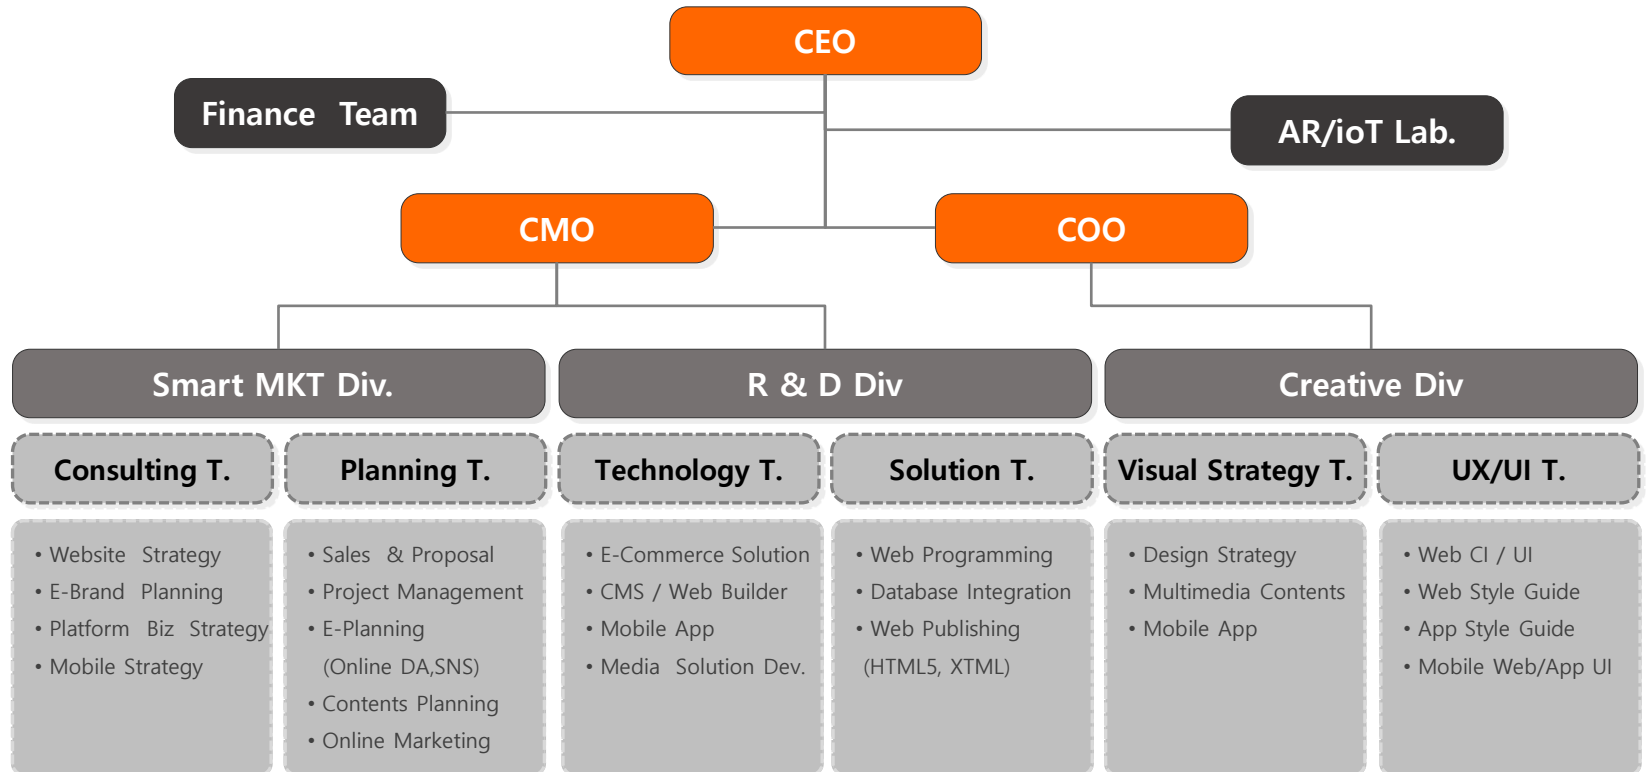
CEO

Finance Team

AR/ioT Lab.

CMO

COO

Smart MKT Div.

R & D Div

Creative Div

Consulting T.

Planning T.

Technology T.

Solution T.

Visual Strategy T.

UX/UI T.

• Website Strategy
• E-Brand Planning
• Platform Biz Strategy
• Mobile Strategy

• Sales & Proposal
• Project Management
• E-Planning (Online DA,SNS)
• Contents Planning
• Online Marketing

• E-Commerce Solution
• CMS / Web Builder
• Mobile App
• Media Solution Dev.

• Web Programming
• Database Integration
• Web Publishing (HTML5, XTML)

• Design Strategy
• Multimedia Contents
• Mobile App

• Web CI / UI
• Web Style Guide
• App Style Guide
• Mobile Web/App UI